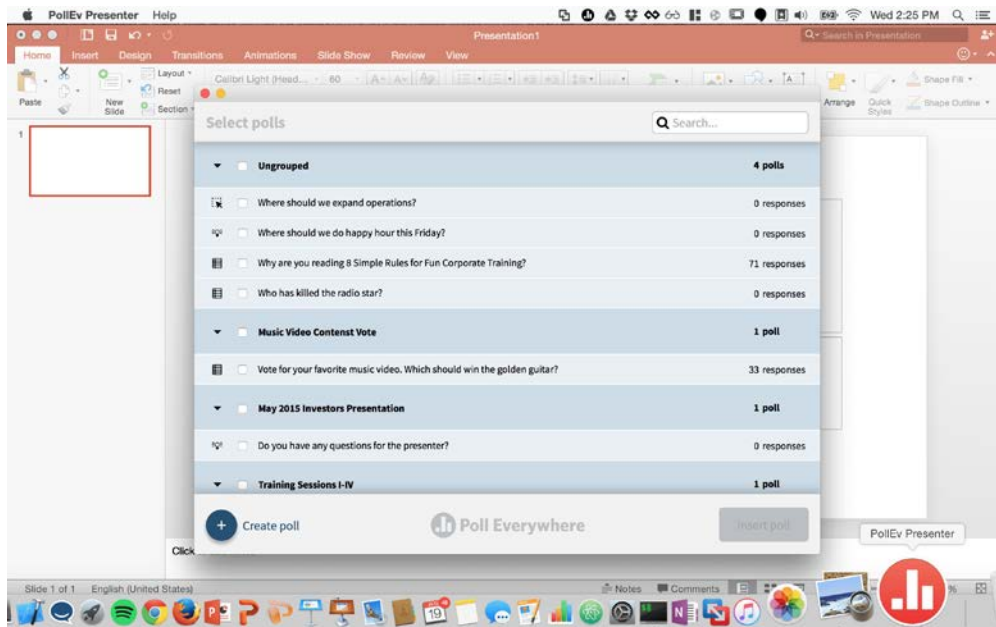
PollEv Presenter Help

Wed 2:25 PM

Presentation1

Search in Presentation

Home Insert Design Transitions Animations Slide Show Review View

Paste New Slide Layout Reset Section

Calibri Light (Head... 60

Arrange Quick Styles Shape Fill Shape Outline

1

Select polls

Search...

| | | |
|---|---|---|
| Ungrouped | | 4 polls |
| Where should we expand operations? | | 0 responses |
| Where should we do happy hour this Friday? | | 0 responses |
| Why are you reading 8 Simple Rules for Fun Corporate Training? | | 71 responses |
| Who has killed the radio star? | | 0 responses |
| Music Video Contest Vote | | 1 poll |
| Vote for your favorite music video. Which should win the golden guitar? | | 33 responses |
| May 2015 Investors Presentation | | 1 poll |
| Do you have any questions for the presenter? | | 0 responses |
| Training Sessions I-IV | | 1 poll |

Create poll

Poll Everywhere

Insert poll

PollEv Presenter

Click

Slide 1 of 1 English (United States)

Notes Comments

19